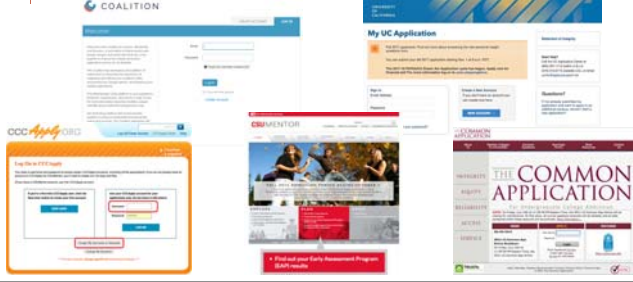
COALITION

My UC Application

CCCApply.ORG

Log In to CCCApply

CSUMENTOR

Find out your Early Assessment Program (EAP) results

THE COMMON APPLICATION

INTEGRITY

EQUITY

RELIABILITY

ACCESS

SERVICE